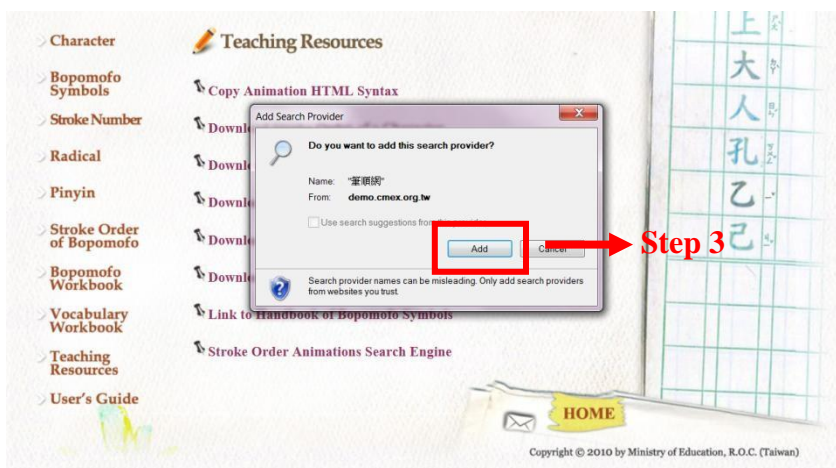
Character

Bopomofo Symbols

Stroke Number

Radical

Pinyin

Stroke Order of Bopomofo

Bopomofo Workbook

Vocabulary Workbook

Teaching Resources

User's Guide

Teaching Resources

Copy Animation HTML Syntax

Downl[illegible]

Downl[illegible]

Downl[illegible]

Downl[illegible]

Downl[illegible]

Link to Handbook of Bopomofo Symbols

Stroke Order Animations Search Engine

Add Search Provider

Do you want to add this search provider?

Name: "筆順網"

From: demo.cmex.org.tw

Use search suggestions from this provider

Add

Cancel

Search provider names can be misleading. Only add search providers from websites you trust.

Step 3

上 大 人 孔 乙 己

HOME

Copyright © 2010 by Ministry of Education, R.O.C. (Taiwan)